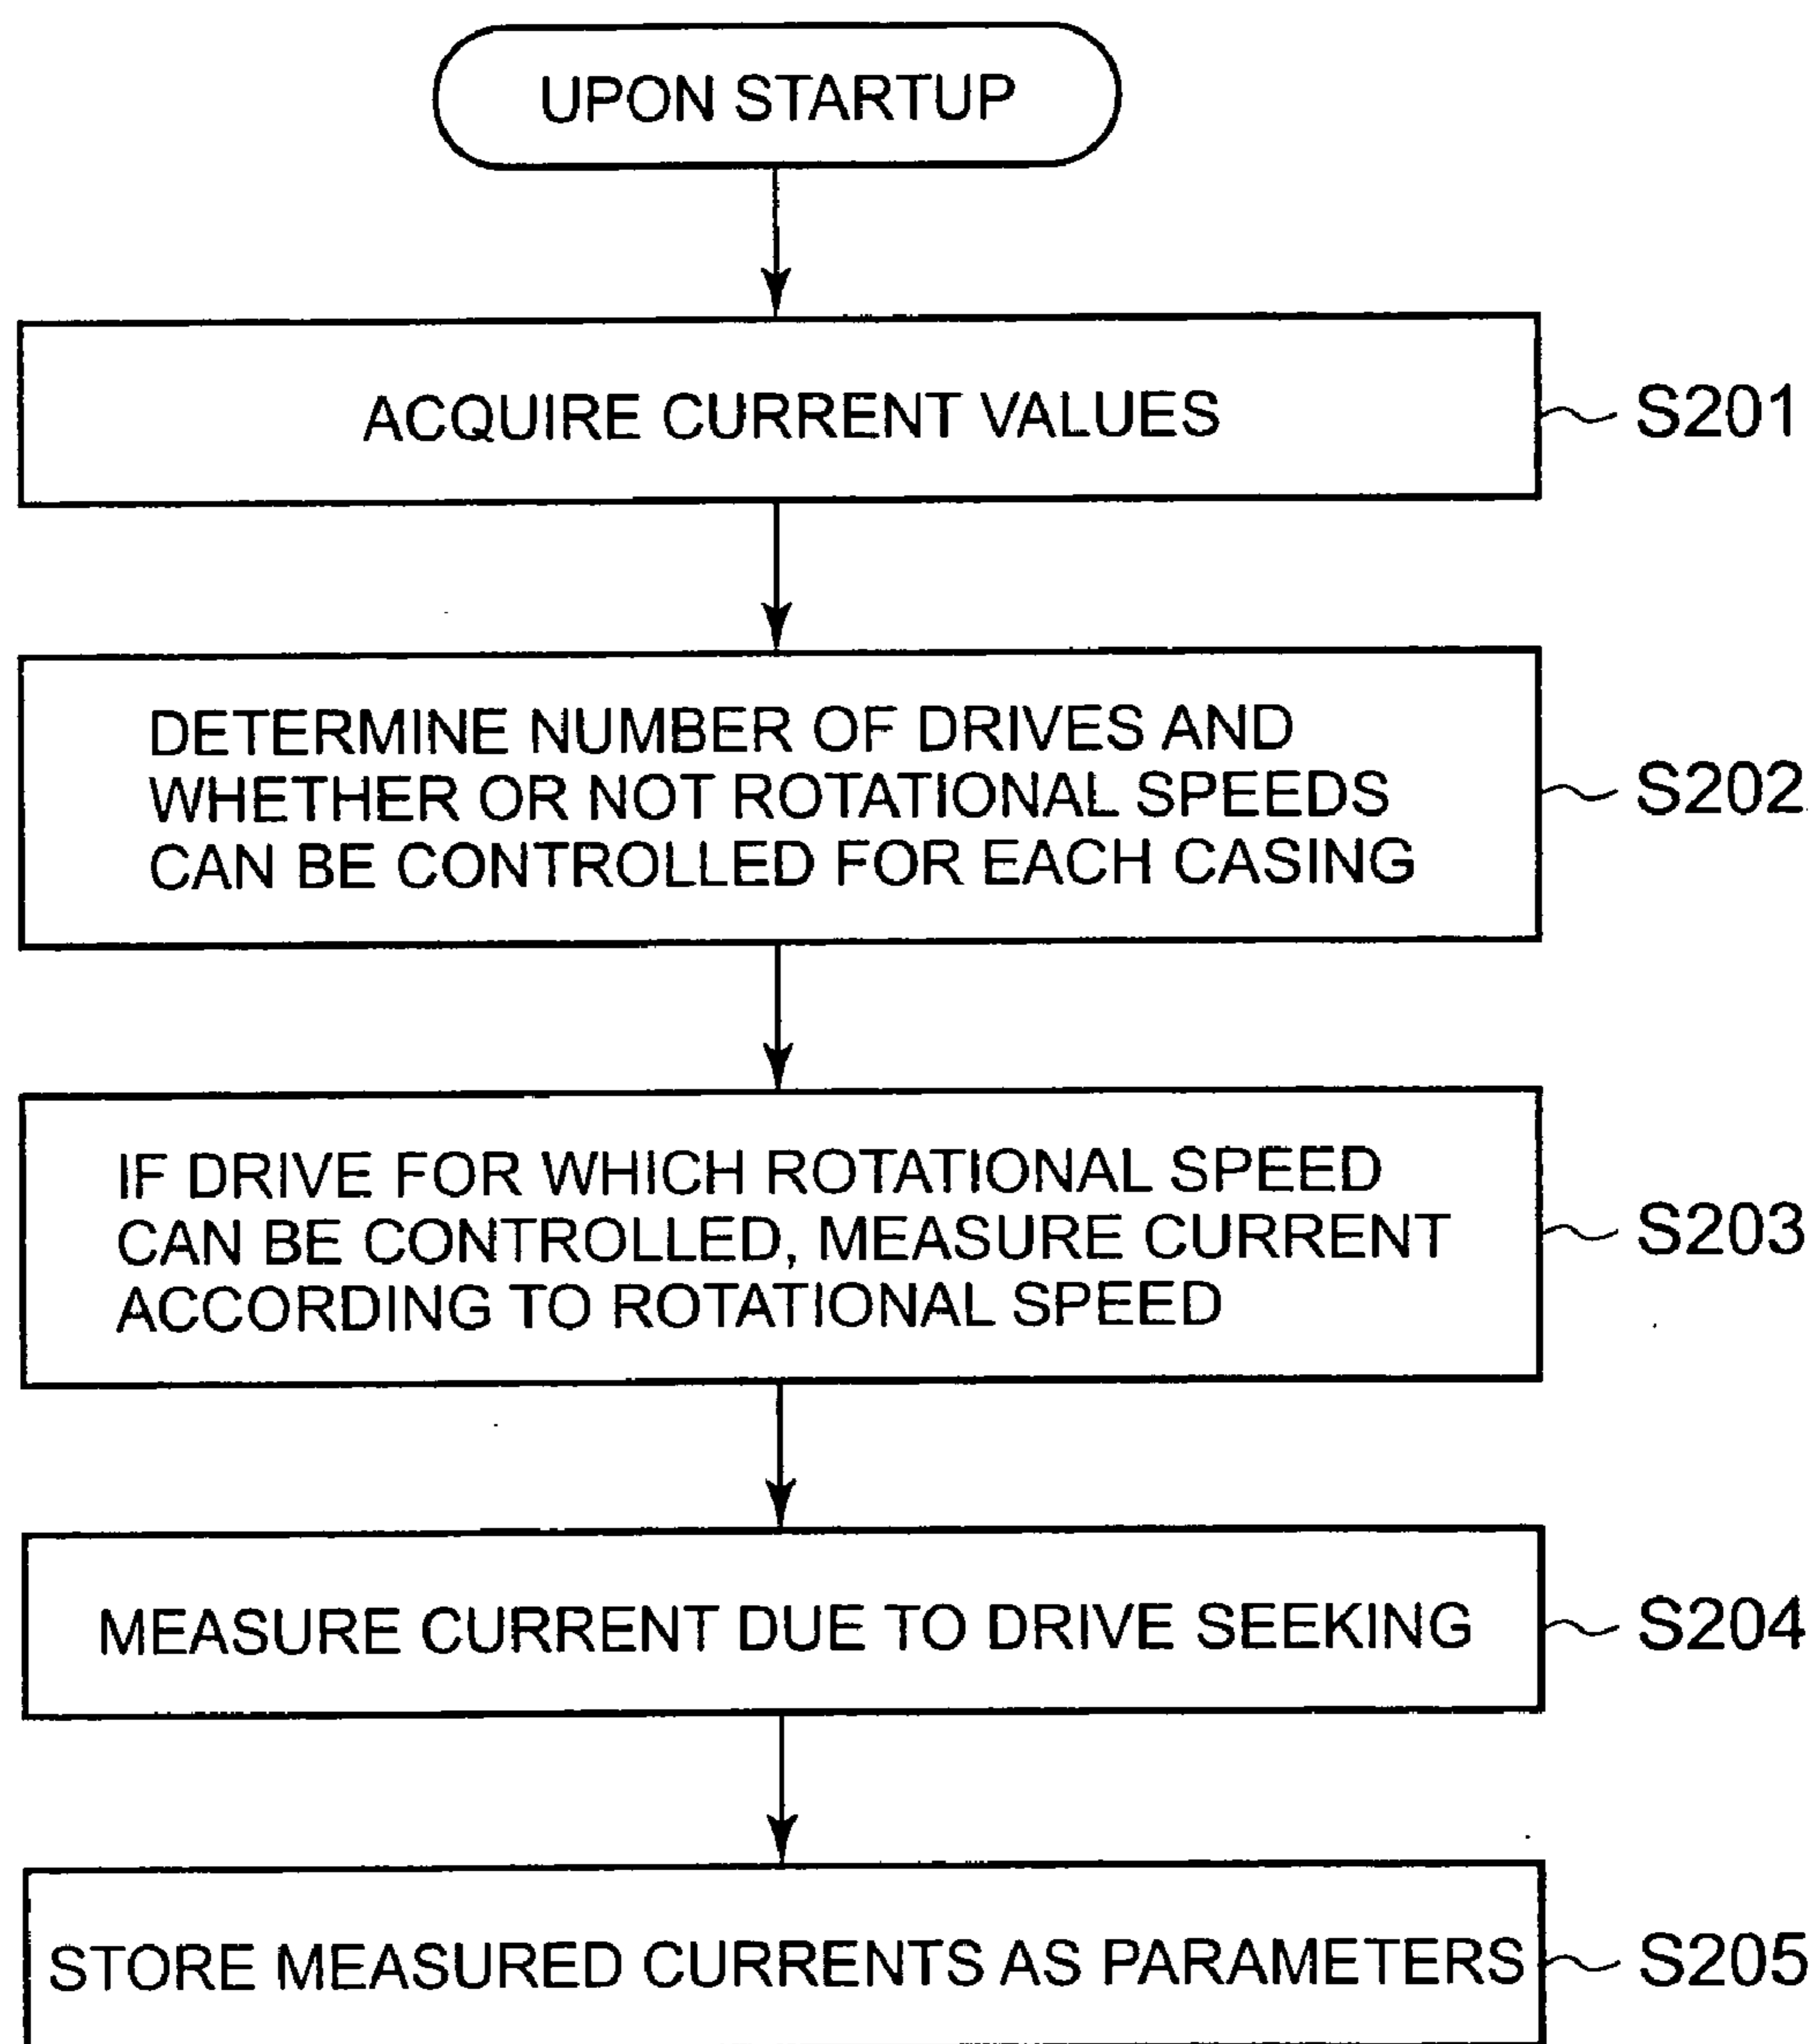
UPON STARTUP

ACQUIRE CURRENT VALUES

S201

DETERMINE NUMBER OF DRIVES AND WHETHER OR NOT ROTATIONAL SPEEDS CAN BE CONTROLLED FOR EACH CASING

S202

IF DRIVE FOR WHICH ROTATIONAL SPEED CAN BE CONTROLLED, MEASURE CURRENT ACCORDING TO ROTATIONAL SPEED

S203

MEASURE CURRENT DUE TO DRIVE SEEKING

S204

STORE MEASURED CURRENTS AS PARAMETERS

S205